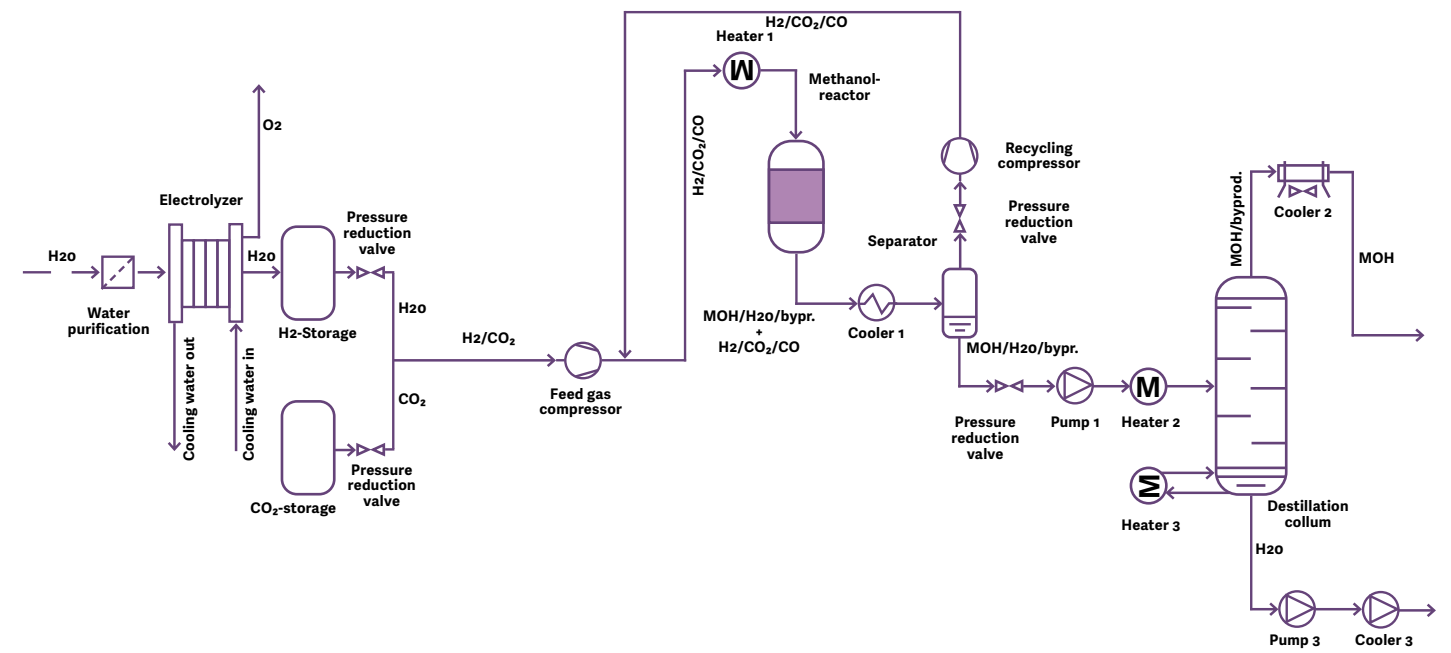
H2/CO$_2$/CO

Heater 1

M

Methanol-reactor

H2/CO$_2$/CO

Recycling compressor

Pressure reduction valve

O2

Electrolyzer

H2O

H2O

Water purification

H2-Storage

Pressure reduction valve

H2O

H2/CO$_2$

Cooling water out

Cooling water in

CO$_2$

Feed gas compressor

MOH/H2O/bypr. + H2/CO$_2$/CO

Cooler 1

Separator

MOH/H2O/bypr.

CO$_2$-storage

Pressure reduction valve

Pressure reduction valve

Pump 1

M

Heater 2

MOH/byprod.

Cooler 2

MOH

M

Heater 3

Destillation collum

H2O

Pump 3

Cooler 3